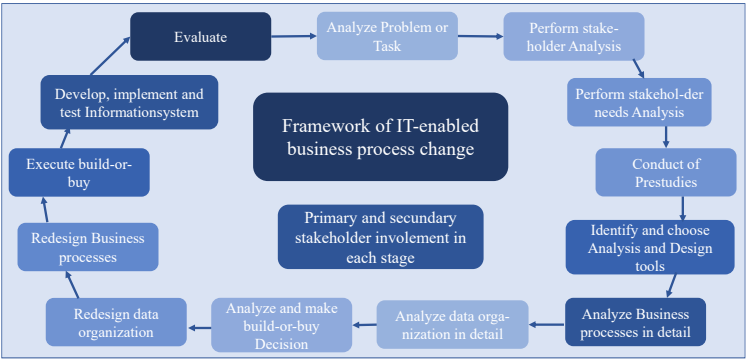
Evaluate

Analyze Problem or Task

Perform stakeholder Analysis

Perform stakehol-der needs Analysis

Conduct of Prestudies

Identify and choose Analysis and Design tools

Analyze Business processes in detail

Analyze data organization in detail

Analyze and make build-or-buy Decision

Redesign data organization

Redesign Business processes

Execute build-or-buy

Develop, implement and test Informationsystem

Framework of IT-enabled business process change

Primary and secundary stakeholder involement in each stage